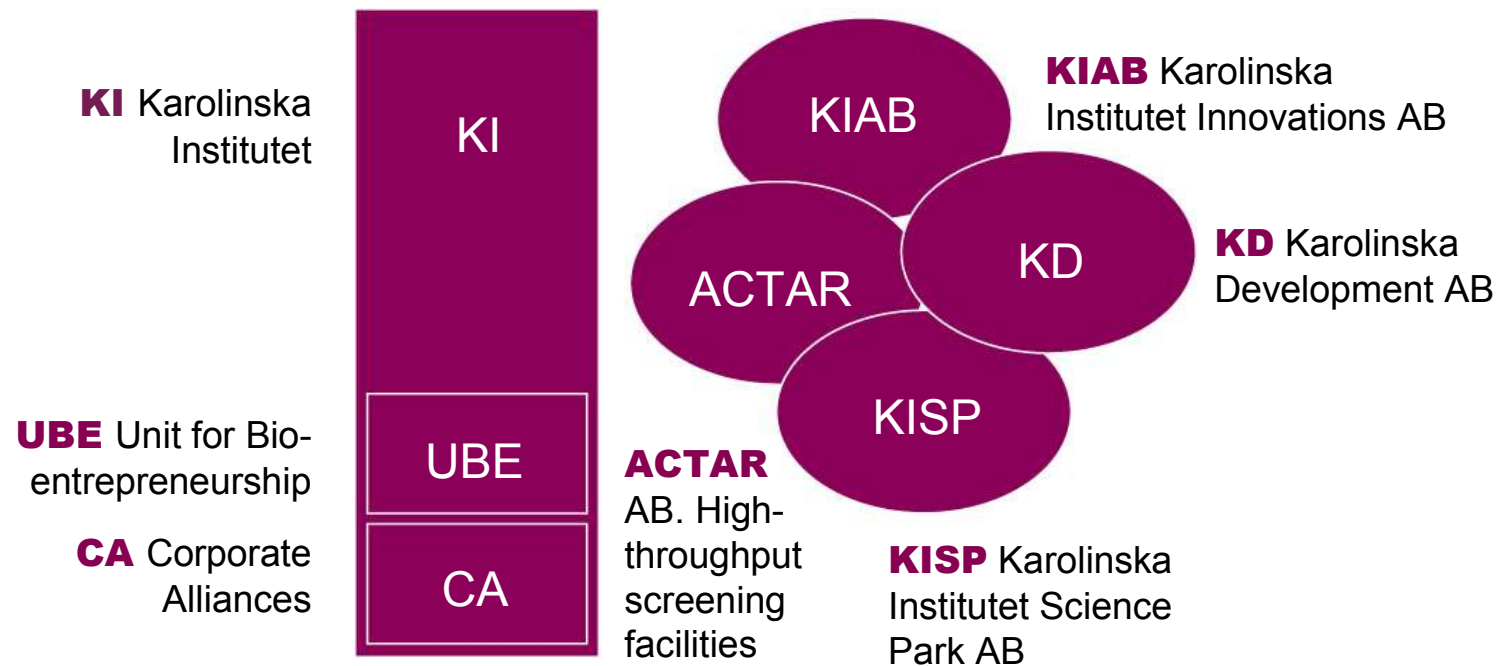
KI Karolinska Institutet

UBE Unit for Bioentrepreneurship

CA Corporate Alliances

KI

UBE

CA

KIAB

ACTAR

KD

KISP

KIAB Karolinska Institutet Innovations AB

KD Karolinska Development AB

ACTAR AB. High-throughput screening facilities

KISP Karolinska Institutet Science Park AB